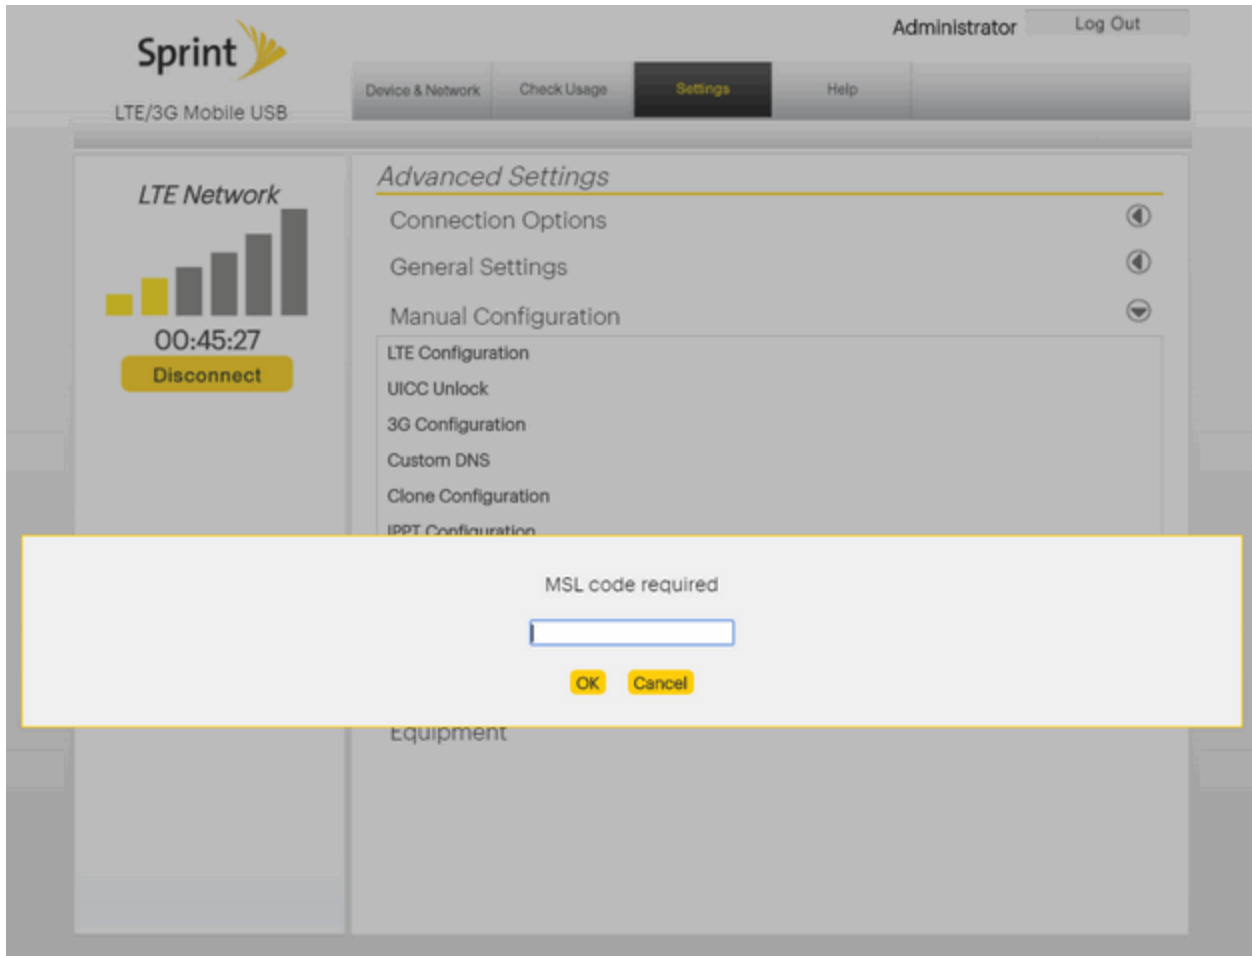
Sprint

LTE/3G Mobile USB

Administrator Log Out

Device & Network Check Usage Settings Help

LTE Network

00:45:27

Disconnect

Advanced Settings

Connection Options

General Settings

Manual Configuration

LTE Configuration

UICC Unlock

3G Configuration

Custom DNS

Clone Configuration

IPPT Configuration

MSL code required

OK Cancel

Equipment